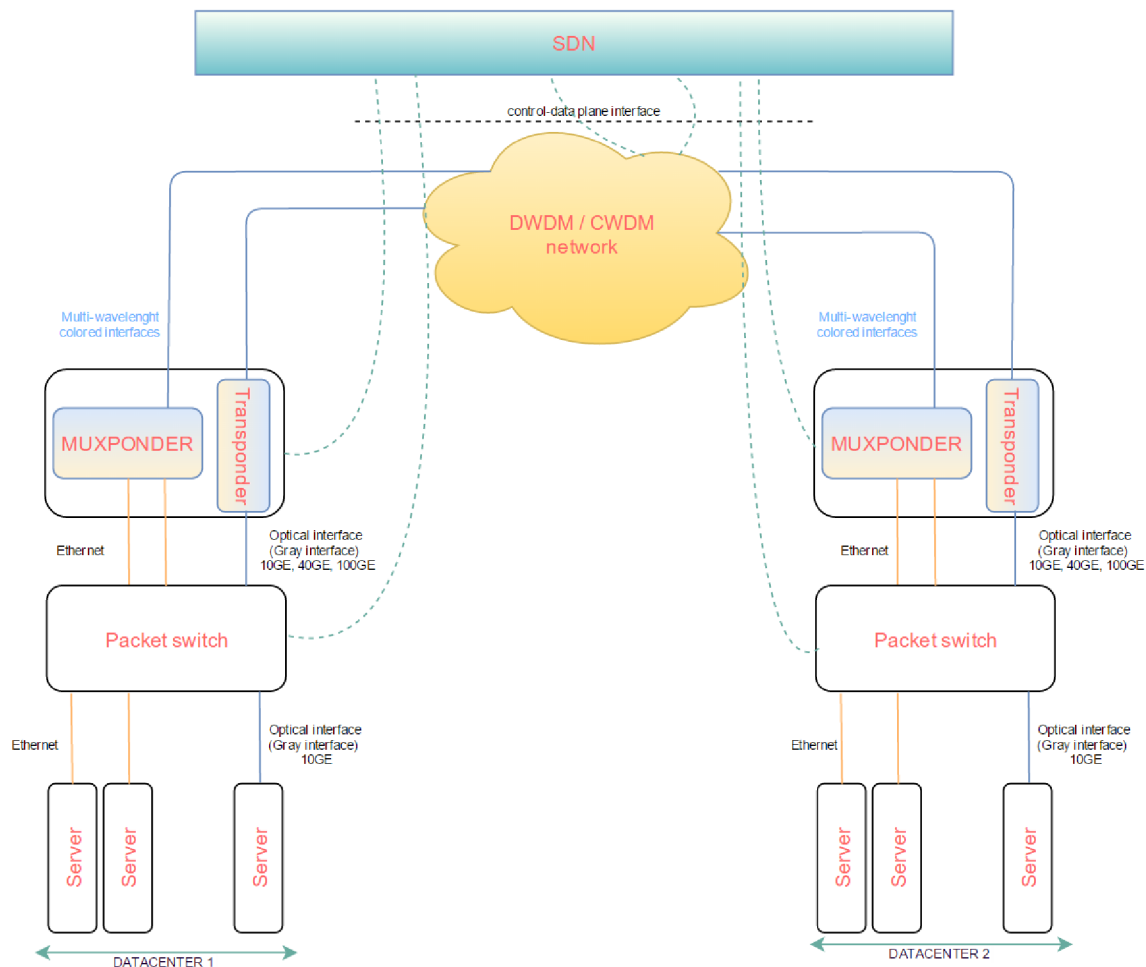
SDN

control-data plane interface

DWDM / CWDM network

Multi-wavelenght colored interfaces

MUXPONDER

Transponder

Ethernet

Optical interface (Gray interface) 10GE, 40GE, 100GE

Packet switch

Ethernet

Optical interface (Gray interface) 10GE

Server

Server

Server

DATACENTER 1

Multi-wavelenght colored interfaces

MUXPONDER

Transponder

Ethernet

Optical interface (Gray interface) 10GE, 40GE, 100GE

Packet switch

Ethernet

Optical interface (Gray interface) 10GE

Server

Server

Server

DATACENTER 2